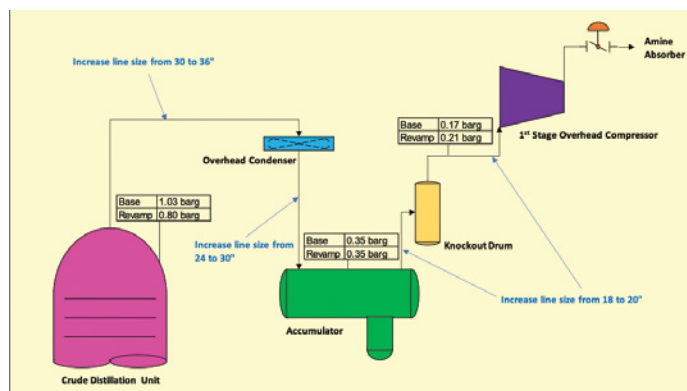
Increase line size from 30 to 36"

Amine Absorber

| Base | 0.17 barg |
|---|---|
| Revamp | 0.21 barg |

1st Stage Overhead Compressor

Overhead Condenser

| Base | 1.03 barg |
|---|---|
| Revamp | 0.80 barg |

Increase line size from 24 to 30"

| Base | 0.35 barg |
|---|---|
| Revamp | 0.35 barg |

Knockout Drum

Increase line size from 18 to 20"

Accumulator

Crude Distillation Unit